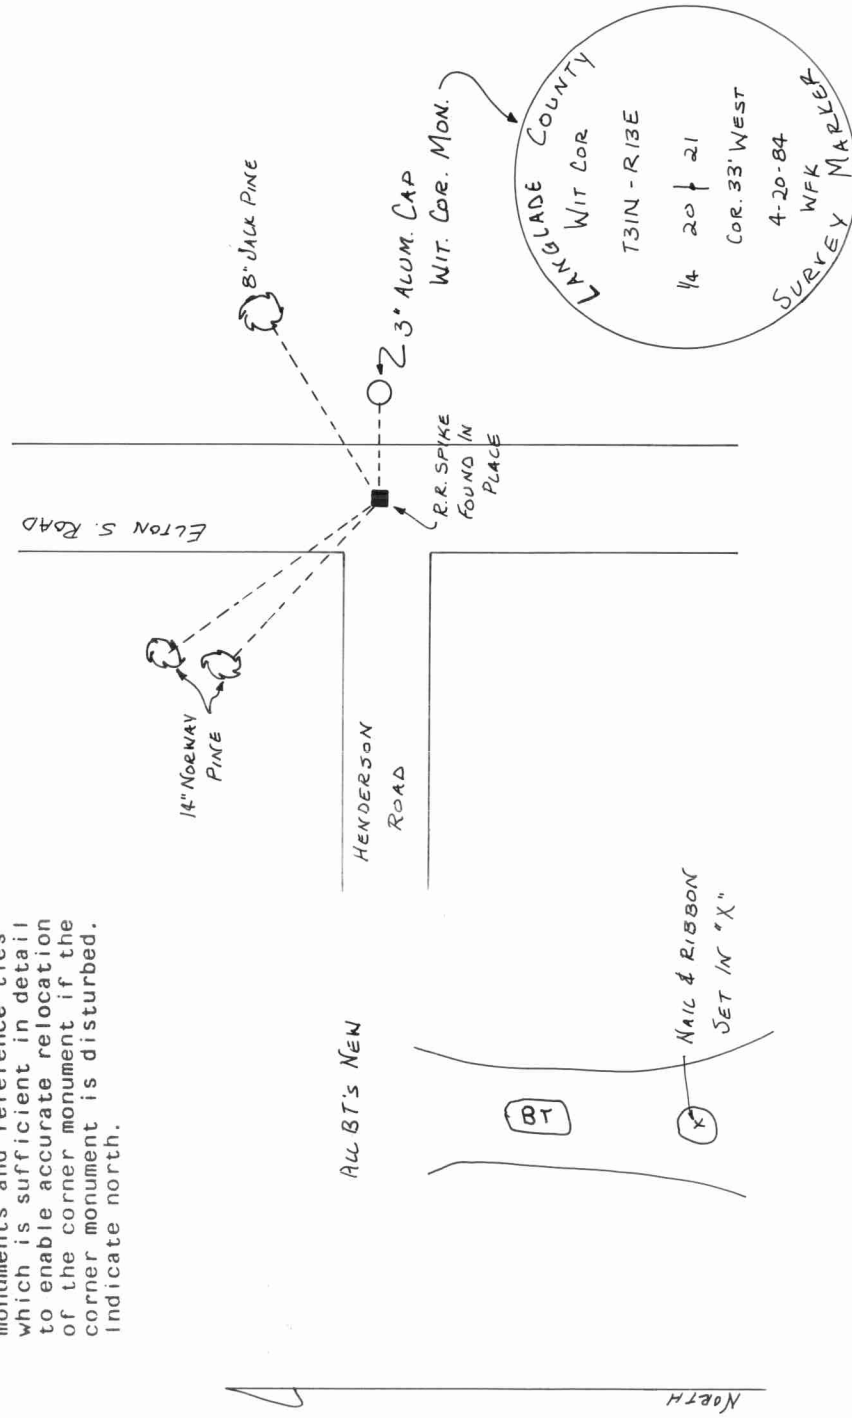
monuments and reference ties which is sufficient in detail to enable accurate relocation of the corner monument if the corner monument is disturbed. Indicate north.

8" JACK PINE

3" ALUM. CAP WIT. COR. MON.

LANGLADE COUNTY
WIT COR
T31N - R13E
1/4 20 21
COR. 33' WEST
4-20-84
WFK
SURVEY MARKER

14" NORWAY PINE

ELTON S. ROAD

R.R. SPIKE FOUND IN PLACE

HENDERSON ROAD

ALL BT's NEW

BT

NAIL & RIBBON SET IN "X"

X

NORTH